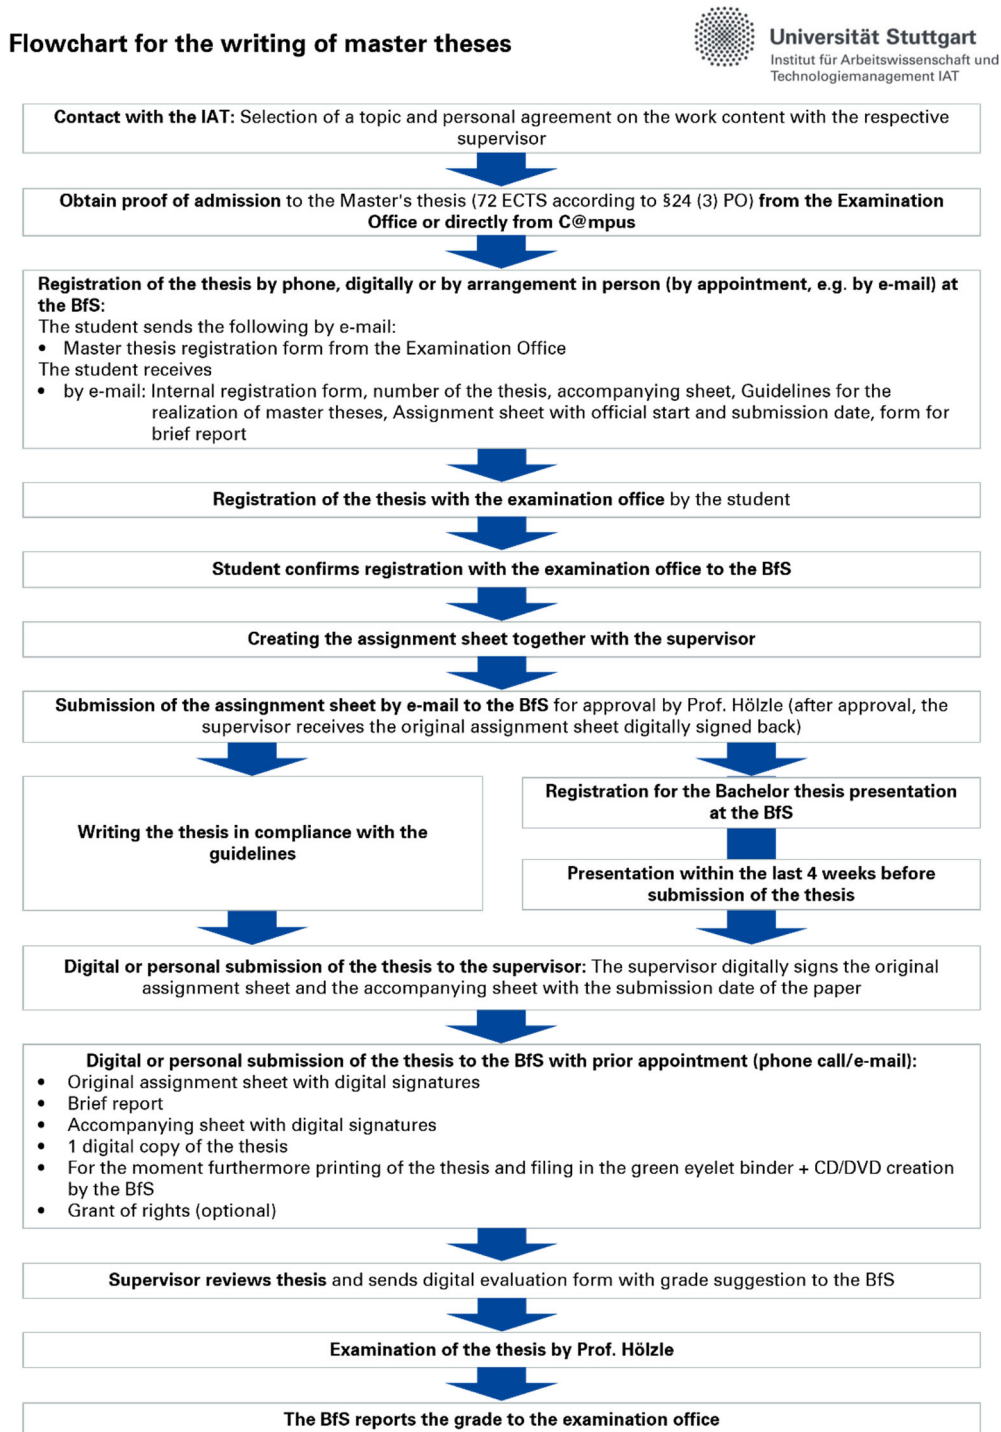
Flowchart for the writing of master theses

Universität Stuttgart
Institut für Arbeitswissenschaft und Technologiemanagement IAT

Contact with the IAT: Selection of a topic and personal agreement on the work content with the respective supervisor

Obtain proof of admission to the Master's thesis (72 ECTS according to §24 (3) PO) from the Examination Office or directly from C@mpus

Registration of the thesis by phone, digitally or by arrangement in person (by appointment, e.g. by e-mail) at the BfS:
The student sends the following by e-mail:
• Master thesis registration form from the Examination Office
The student receives
• by e-mail: Internal registration form, number of the thesis, accompanying sheet, Guidelines for the realization of master theses, Assignment sheet with official start and submission date, form for brief report

Registration of the thesis with the examination office by the student

Student confirms registration with the examination office to the BfS

Creating the assignment sheet together with the supervisor

Submission of the assingnment sheet by e-mail to the BfS for approval by Prof. Hölzle (after approval, the supervisor receives the original assignment sheet digitally signed back)

Writing the thesis in compliance with the guidelines

Registration for the Bachelor thesis presentation at the BfS

Presentation within the last 4 weeks before submission of the thesis

Digital or personal submission of the thesis to the supervisor: The supervisor digitally signs the original assignment sheet and the accompanying sheet with the submission date of the paper

Digital or personal submission of the thesis to the BfS with prior appointment (phone call/e-mail):
• Original assignment sheet with digital signatures
• Brief report
• Accompanying sheet with digital signatures
• 1 digital copy of the thesis
• For the moment furthermore printing of the thesis and filing in the green eyelet binder + CD/DVD creation by the BfS
• Grant of rights (optional)

Supervisor reviews thesis and sends digital evaluation form with grade suggestion to the BfS

Examination of the thesis by Prof. Hölzle

The BfS reports the grade to the examination office